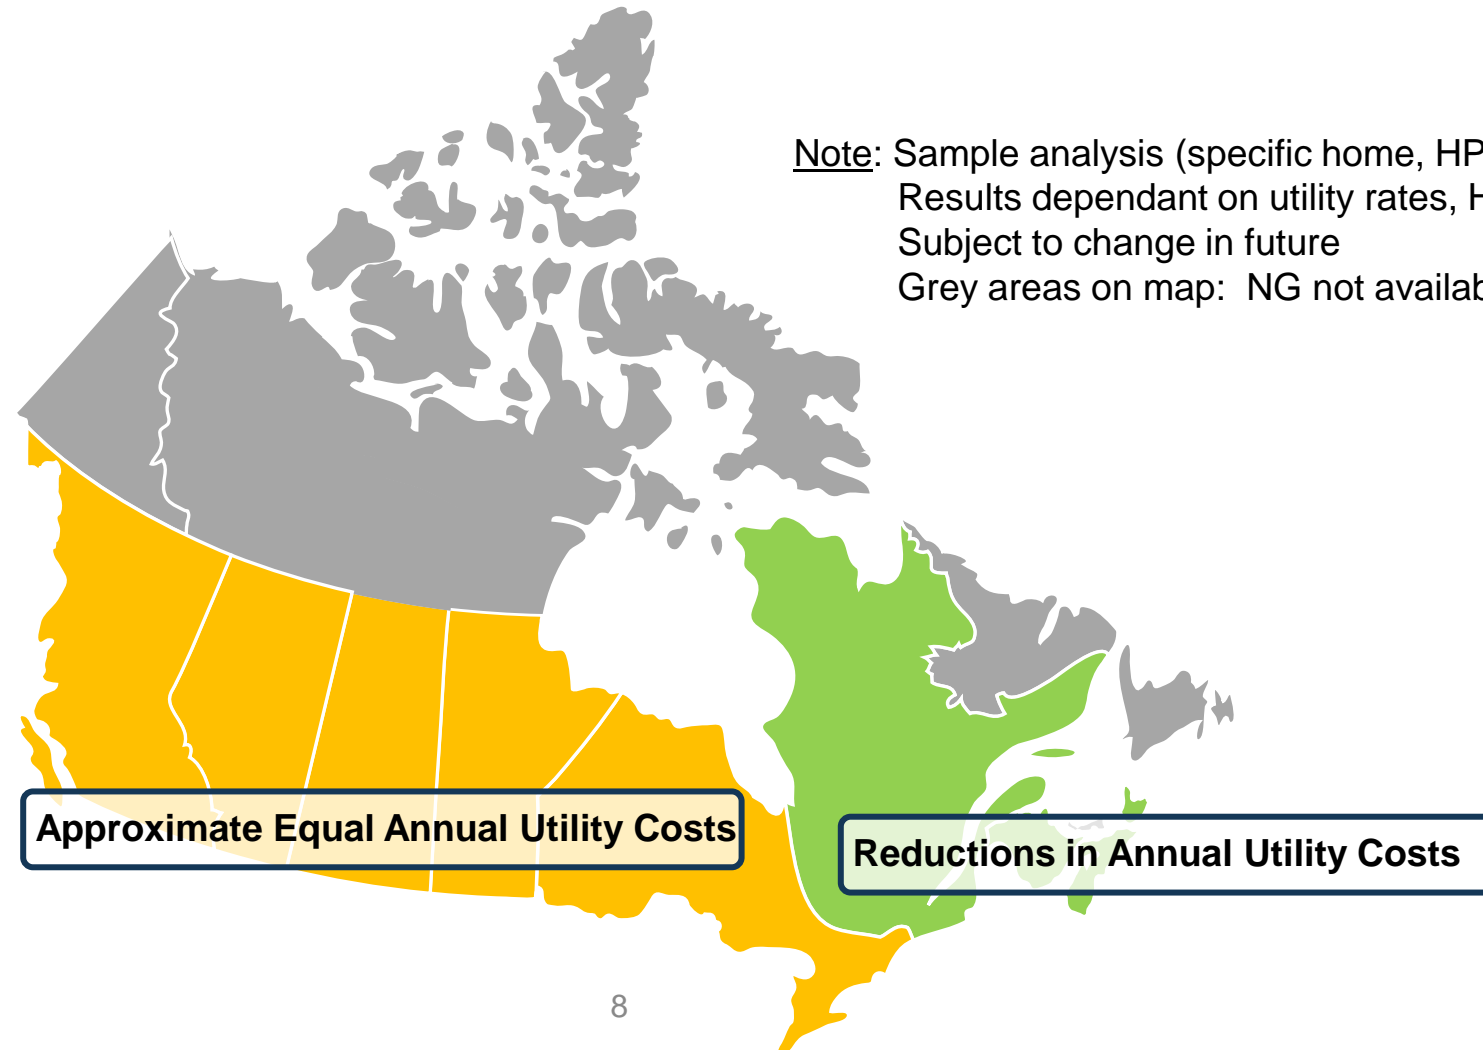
Note: Sample analysis (specific home, HP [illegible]
Results dependant on utility rates, H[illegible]
Subject to change in future
Grey areas on map: NG not availab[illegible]

Approximate Equal Annual Utility Costs

Reductions in Annual Utility Costs

8